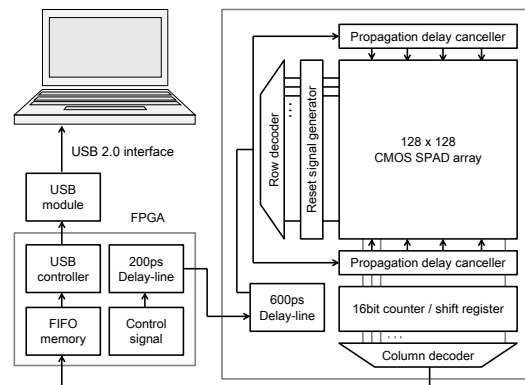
USB 2.0 interface

USB module

FPGA

USB controller

200ps Delay-line

FIFO memory

Control signal

Propagation delay canceller

Row decoder

Reset signal generator

128 x 128
CMOS SPAD array

Propagation delay canceller

600ps Delay-line

16bit counter / shift register

Column decoder